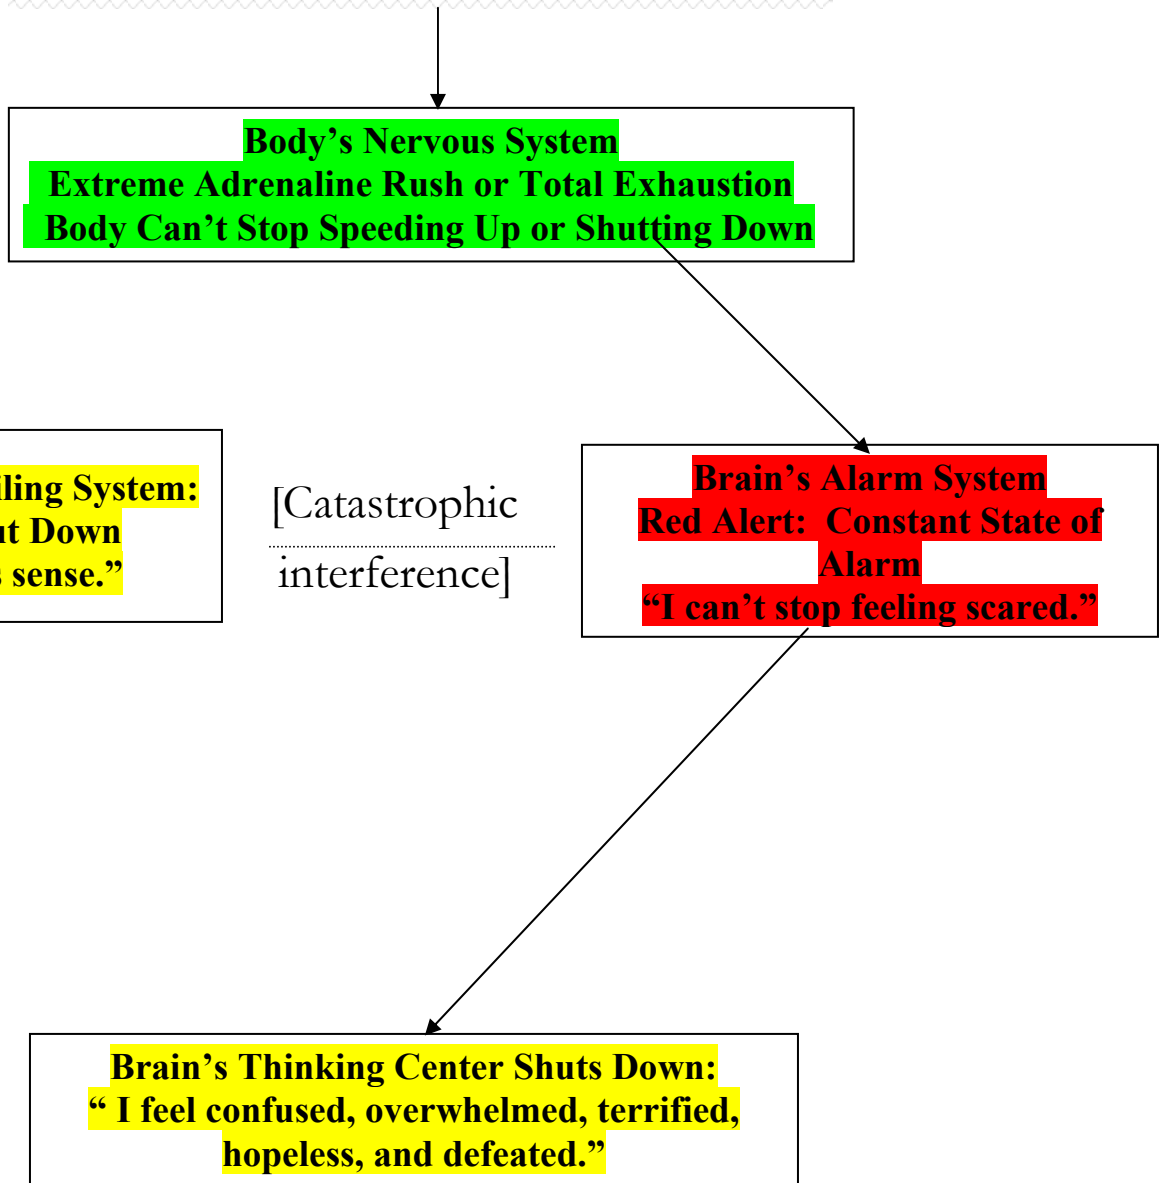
Body's Nervous System
Extreme Adrenaline Rush or Total Exhaustion
Body Can't Stop Speeding Up or Shutting Down

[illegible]ling System:
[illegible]t Down
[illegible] sense."

[Catastrophic interference]

Brain's Alarm System
Red Alert: Constant State of Alarm
"I can't stop feeling scared."

Brain's Thinking Center Shuts Down:
" I feel confused, overwhelmed, terrified, hopeless, and defeated."